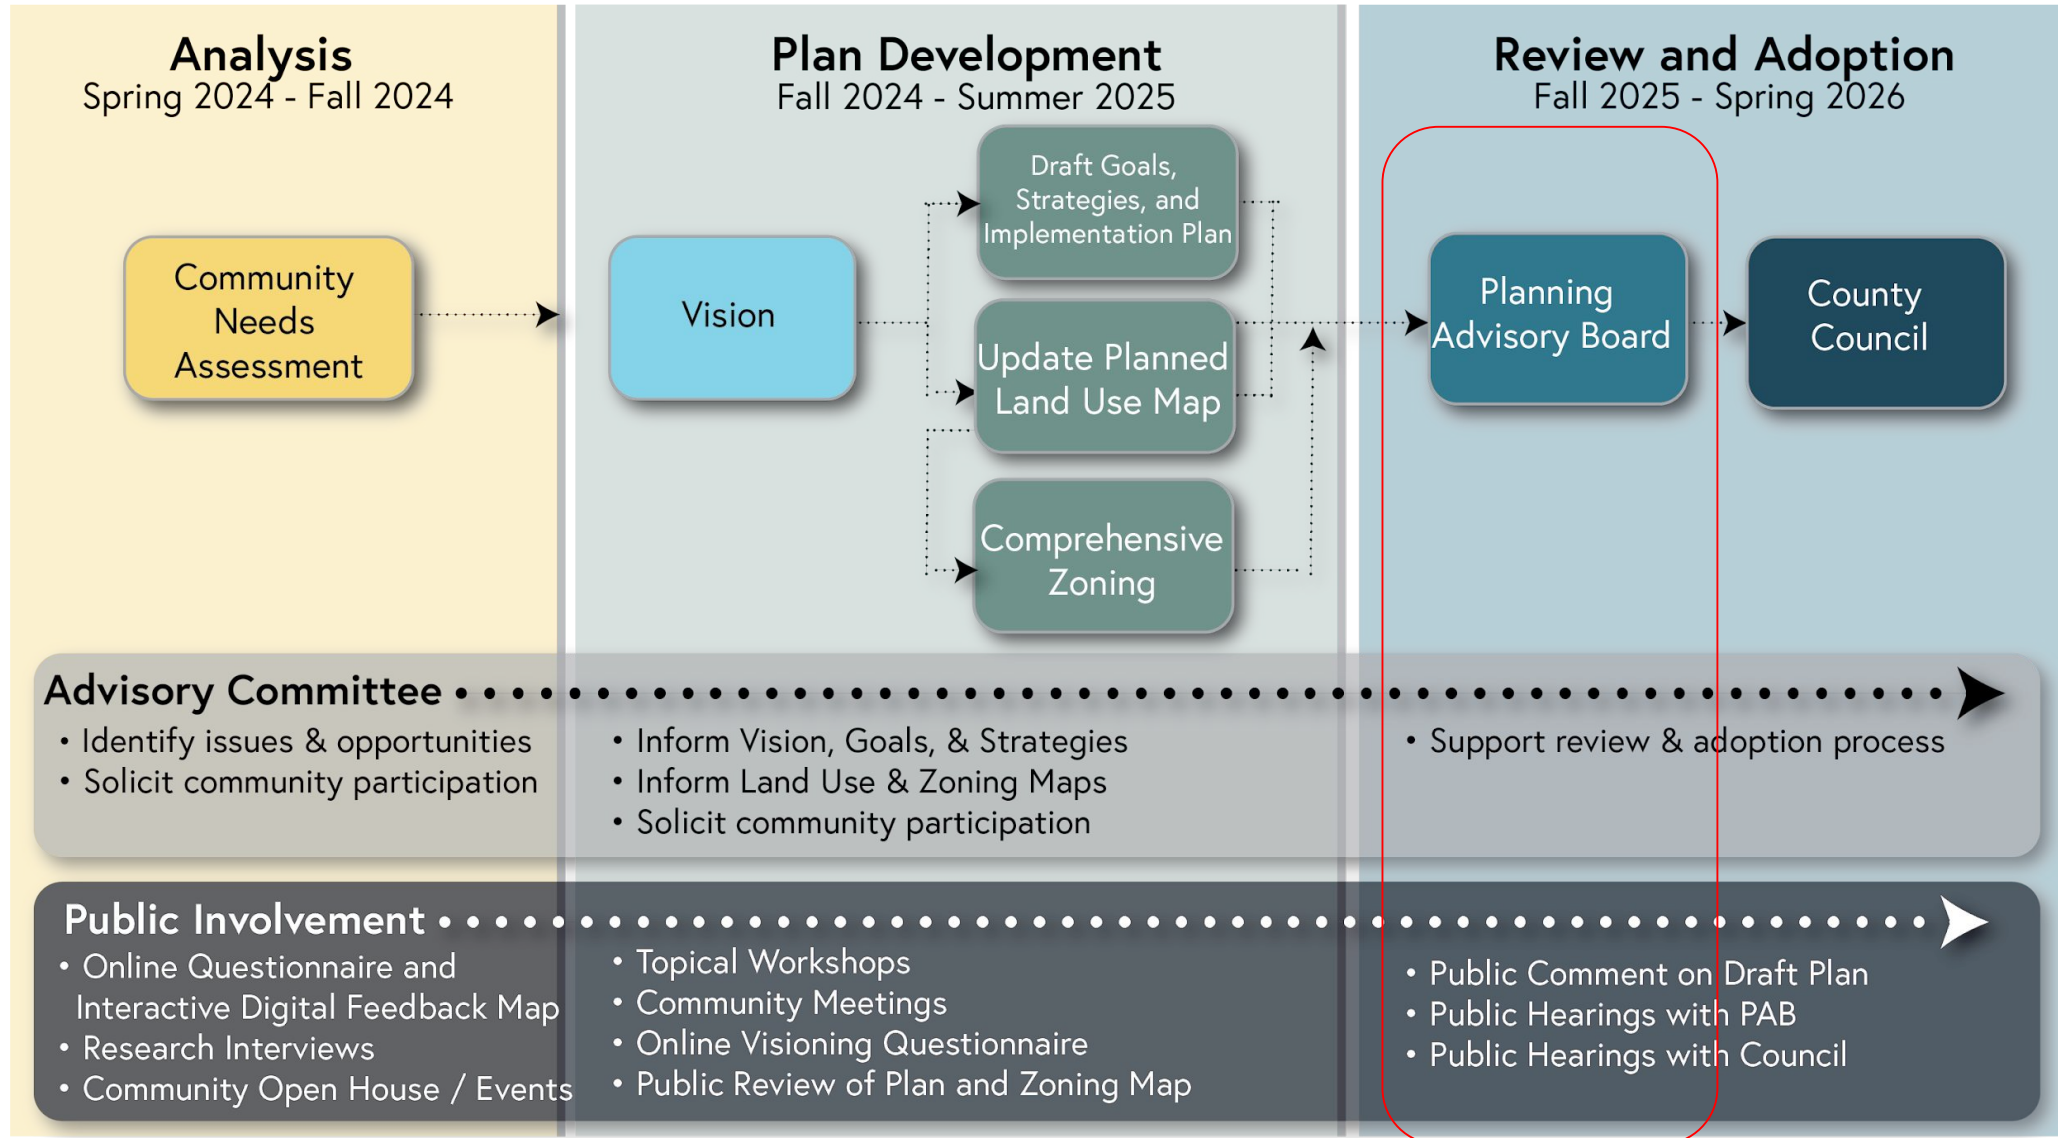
Analysis
Spring 2024 - Fall 2024

Plan Development
Fall 2024 - Summer 2025

Review and Adoption
Fall 2025 - Spring 2026

Community Needs Assessment

Vision

Draft Goals, Strategies, and Implementation Plan

Update Planned Land Use Map

Comprehensive Zoning

Planning Advisory Board

County Council

Advisory Committee

• Identify issues & opportunities
• Solicit community participation

• Inform Vision, Goals, & Strategies
• Inform Land Use & Zoning Maps
• Solicit community participation

• Support review & adoption process

Public Involvement

• Online Questionnaire and Interactive Digital Feedback Map
• Research Interviews
• Community Open House / Events

• Topical Workshops
• Community Meetings
• Online Visioning Questionnaire
• Public Review of Plan and Zoning Map

• Public Comment on Draft Plan
• Public Hearings with PAB
• Public Hearings with Council